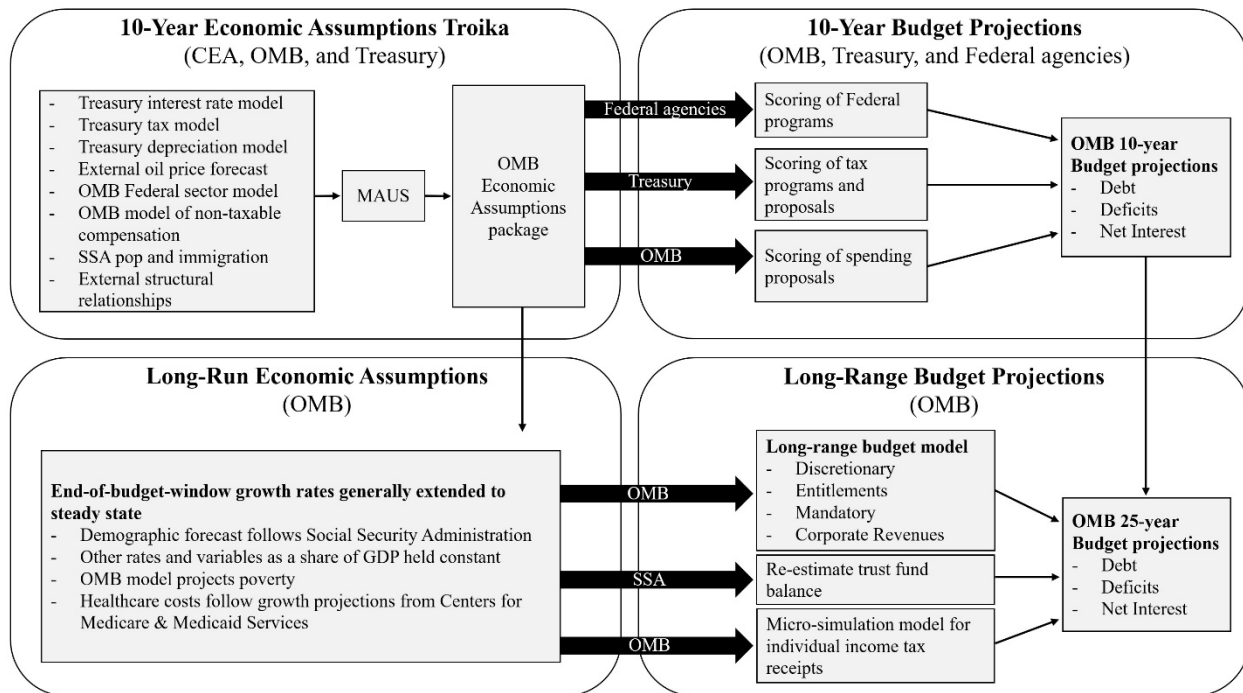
**10-Year Economic Assumptions Troika**
(CEA, OMB, and Treasury)

- Treasury interest rate model
- Treasury tax model
- Treasury depreciation model
- External oil price forecast
- OMB Federal sector model
- OMB model of non-taxable compensation
- SSA pop and immigration
- External structural relationships

MAUS

OMB Economic Assumptions package

Federal agencies

Treasury

OMB

**10-Year Budget Projections**
(OMB, Treasury, and Federal agencies)

Scoring of Federal programs

Scoring of tax programs and proposals

Scoring of spending proposals

**OMB 10-year Budget projections**
- Debt
- Deficits
- Net Interest

**Long-Run Economic Assumptions**
(OMB)

**End-of-budget-window growth rates generally extended to steady state**
- Demographic forecast follows Social Security Administration
- Other rates and variables as a share of GDP held constant
- OMB model projects poverty
- Healthcare costs follow growth projections from Centers for Medicare & Medicaid Services

OMB

SSA

OMB

**Long-Range Budget Projections**
(OMB)

**Long-range budget model**
- Discretionary
- Entitlements
- Mandatory
- Corporate Revenues

Re-estimate trust fund balance

Micro-simulation model for individual income tax receipts

**OMB 25-year Budget projections**
- Debt
- Deficits
- Net Interest